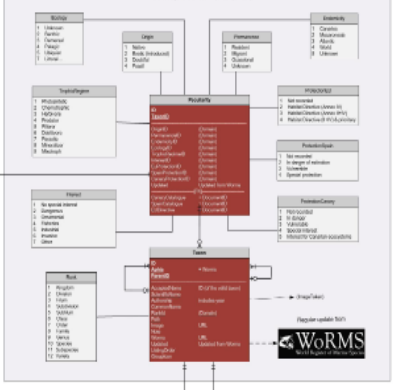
BioZone
1 Unknown
2 Benthic
3 Demersal
4 Pelagic
5 Infaunal
6 Littoral

Origin
1 Native
2 Exotic (introduced)
3 Doubtful
4 Fossil

Permanence
1 Resident
2 Migrant
3 Occasional
4 Unknown

Endemicity
1 Cosmo
2 Macaronesia
3 Atlantic
4 World
5 Unknown

TrophicRegion
1 Photoautotrophic
2 Chemotrophic
3 Herbivore
4 Predator
5 Filterer
6 Detritivore
7 Parasite
8 Miscellaneous
9 Mixotroph

Photosensitivity
ID
TaxonID
OriginID
PermanenceID
EndemicityID
IUCN_ID
TrophicRegionID
InterestID
IUCNThreatID
OpenProtectionID
ConvenProtectionID
UpdateI

ProtectionIUCN
1 Not recorded
2 Habitat Directive (Annex II)
3 Habitat Directive (Annex IV/V)
4 Habitat Directive (Annex II, IV/V, priority)

ProtectionSpain
1 Not recorded
2 In danger of extinction
3 Vulnerable
4 Special protection

Interest
1 No special interest
2 Dangerous
3 Ornamental
4 Fisheries
5 Industrial
6 Invasive
7 Other

ProtectionCanary
1 Not recorded
2 In danger
3 Vulnerable
4 Special interest
5 Interest for Canarian ecosystems

Rank
1 Kingdom
2 Division
3 Phylum
4 Subdivision
5 Subphylum
6 Class
7 Order
8 Family
9 Genus
10 Species
11 Subspecies
12 Variety

Taxon
ID
Aphia
ParentID

(ImageTaxon)

Regular update from
WoRMS
World Register of Marine Species